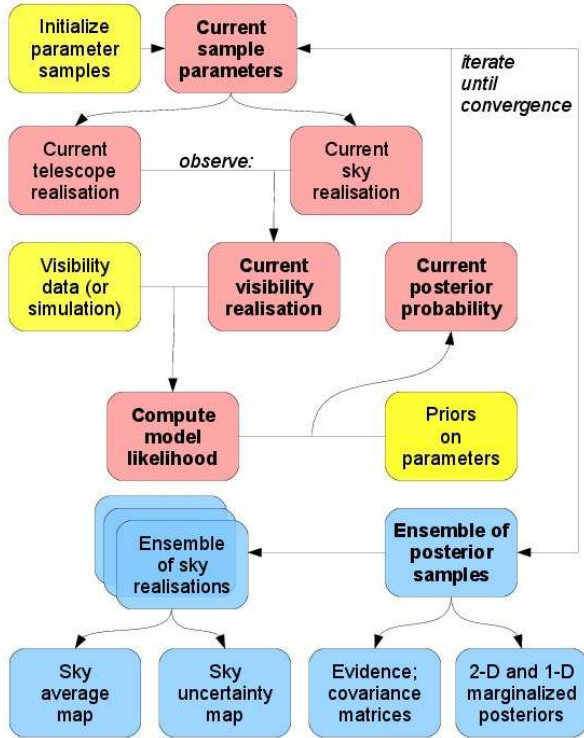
Initialize parameter samples

Current sample parameters

iterate until convergence

Current telescope realisation

observe:

Current sky realisation

Visibility data (or simulation)

Current visibility realisation

Current posterior probability

Compute model likelihood

Priors on parameters

Ensemble of sky realisations

Ensemble of posterior samples

Sky average map

Sky uncertainty map

Evidence; covariance matrices

2-D and 1-D marginalized posteriors